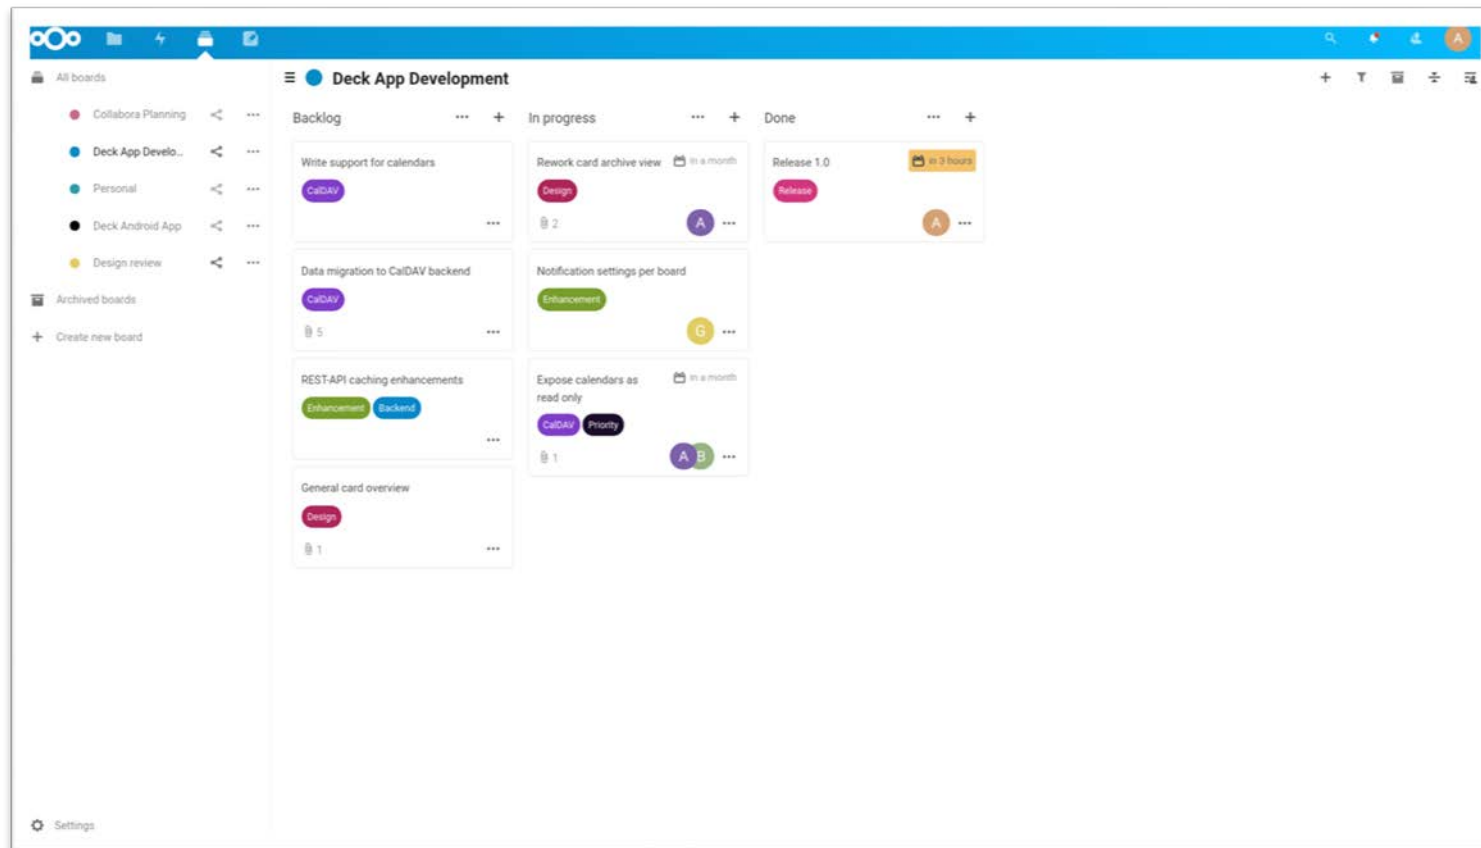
All boards
Collabora Planning
Deck App Develo...
Personal
Deck Android App
Design review
Archived boards
Create new board
Settings

Deck App Development

Backlog
Write support for calendars
CalDAV

Data migration to CalDAV backend
CalDAV
5

REST-API caching enhancements
Enhancement
Backend

General card overview
Design
1

In progress
Rework card archive view
in a month
Design
2
A

Notification settings per board
Enhancement
G

Expose calendars as read only
in a month
CalDAV
Priority
1
A
B

Done
Release 1.0
in 3 hours
Release
A